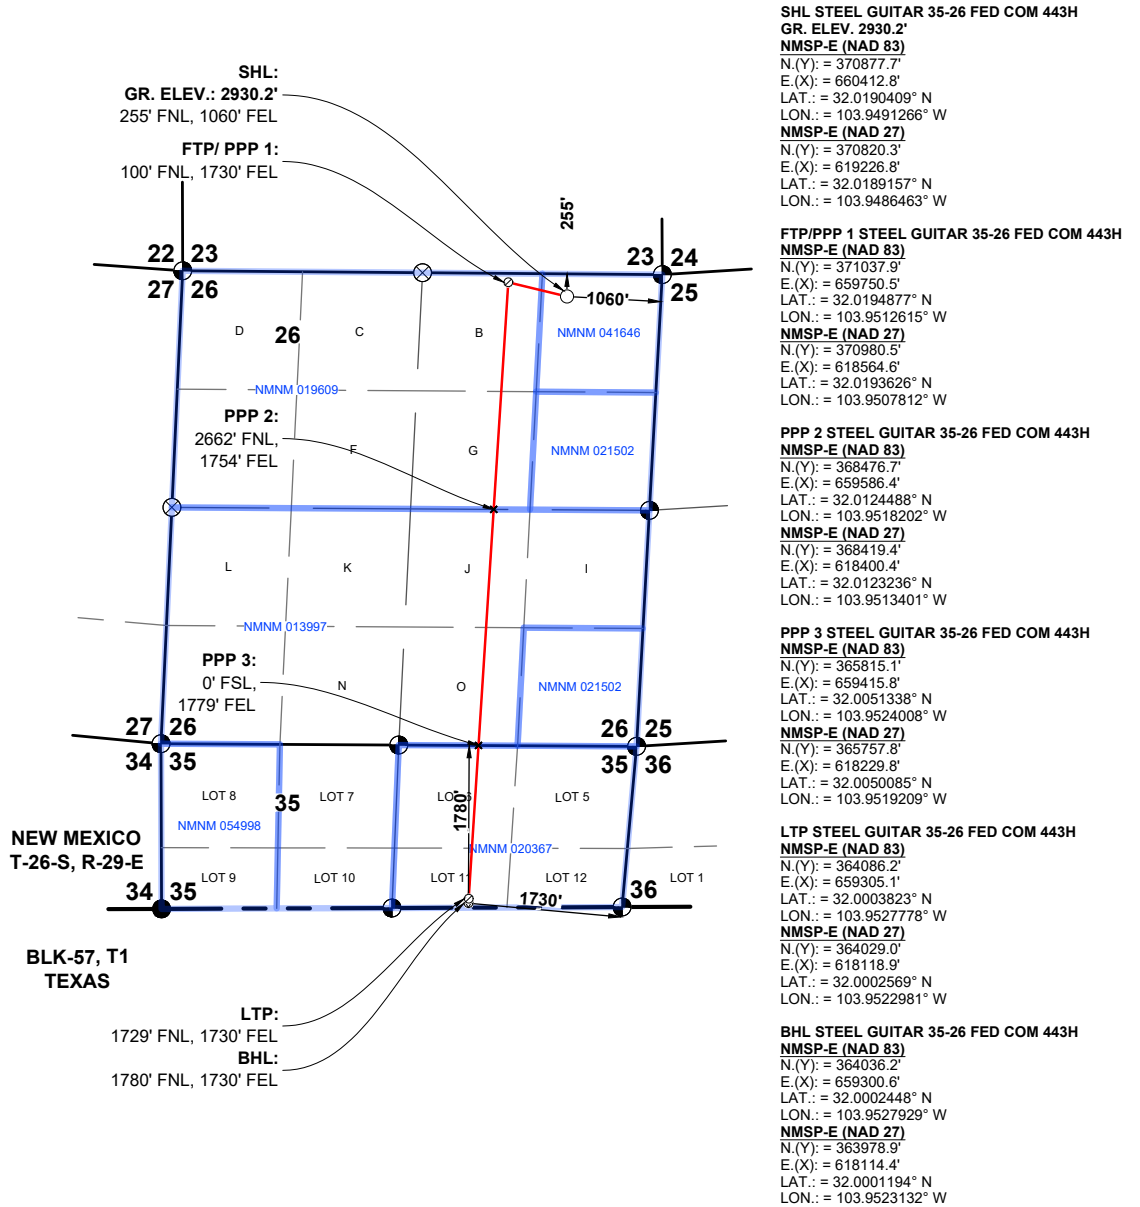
SHL:
GR. ELEV.: 2930.2'
255' FNL, 1060' FEL

FTP/ PPP 1:
100' FNL, 1730' FEL

255'

22 23
27 26

23 24
25

1060'

D 26 C B NMNM 041646

NMNM 019609

PPP 2:
2662' FNL,
1754' FEL

F G NMNM 021502

L K J I

NMNM 013997

PPP 3:
0' FSL,
1779' FEL

N O NMNM 021502

27 26
34 35

26 25
35 36

LOT 8 35 LOT 7 LOT 6 LOT 5

1780'

NMNM 054998

NMNM 020367

NEW MEXICO
T-26-S, R-29-E

34 35 LOT 9 LOT 10 LOT 11 LOT 12 36 LOT 1

1730'

BLK-57, T1
TEXAS

LTP:
1729' FNL, 1730' FEL
BHL:
1780' FNL, 1730' FEL

SHL STEEL GUITAR 35-26 FED COM 443H
GR. ELEV. 2930.2'
NMSP-E (NAD 83)
N.(Y): = 370877.7'
E.(X): = 660412.8'
LAT.: = 32.0190409° N
LON.: = 103.9491266° W
NMSP-E (NAD 27)
N.(Y): = 370820.3'
E.(X): = 619226.8'
LAT.: = 32.0189157° N
LON.: = 103.9486463° W

FTP/PPP 1 STEEL GUITAR 35-26 FED COM 443H
NMSP-E (NAD 83)
N.(Y): = 371037.9'
E.(X): = 659750.5'
LAT.: = 32.0194877° N
LON.: = 103.9512615° W
NMSP-E (NAD 27)
N.(Y): = 370980.5'
E.(X): = 618564.6'
LAT.: = 32.0193626° N
LON.: = 103.9507812° W

PPP 2 STEEL GUITAR 35-26 FED COM 443H
NMSP-E (NAD 83)
N.(Y): = 368476.7'
E.(X): = 659586.4'
LAT.: = 32.0124488° N
LON.: = 103.9518202° W
NMSP-E (NAD 27)
N.(Y): = 368419.4'
E.(X): = 618400.4'
LAT.: = 32.0123236° N
LON.: = 103.9513401° W

PPP 3 STEEL GUITAR 35-26 FED COM 443H
NMSP-E (NAD 83)
N.(Y): = 365815.1'
E.(X): = 659415.8'
LAT.: = 32.0051338° N
LON.: = 103.9524008° W
NMSP-E (NAD 27)
N.(Y): = 365757.8'
E.(X): = 618229.8'
LAT.: = 32.0050085° N
LON.: = 103.9519209° W

LTP STEEL GUITAR 35-26 FED COM 443H
NMSP-E (NAD 83)
N.(Y): = 364086.2'
E.(X): = 659305.1'
LAT.: = 32.0003823° N
LON.: = 103.9527778° W
NMSP-E (NAD 27)
N.(Y): = 364029.0'
E.(X): = 618118.9'
LAT.: = 32.0002569° N
LON.: = 103.9522981° W

BHL STEEL GUITAR 35-26 FED COM 443H
NMSP-E (NAD 83)
N.(Y): = 364036.2'
E.(X): = 659300.6'
LAT.: = 32.0002448° N
LON.: = 103.9527929° W
NMSP-E (NAD 27)
N.(Y): = 363978.9'
E.(X): = 618114.4'
LAT.: = 32.0001194° N
LON.: = 103.9523132° W